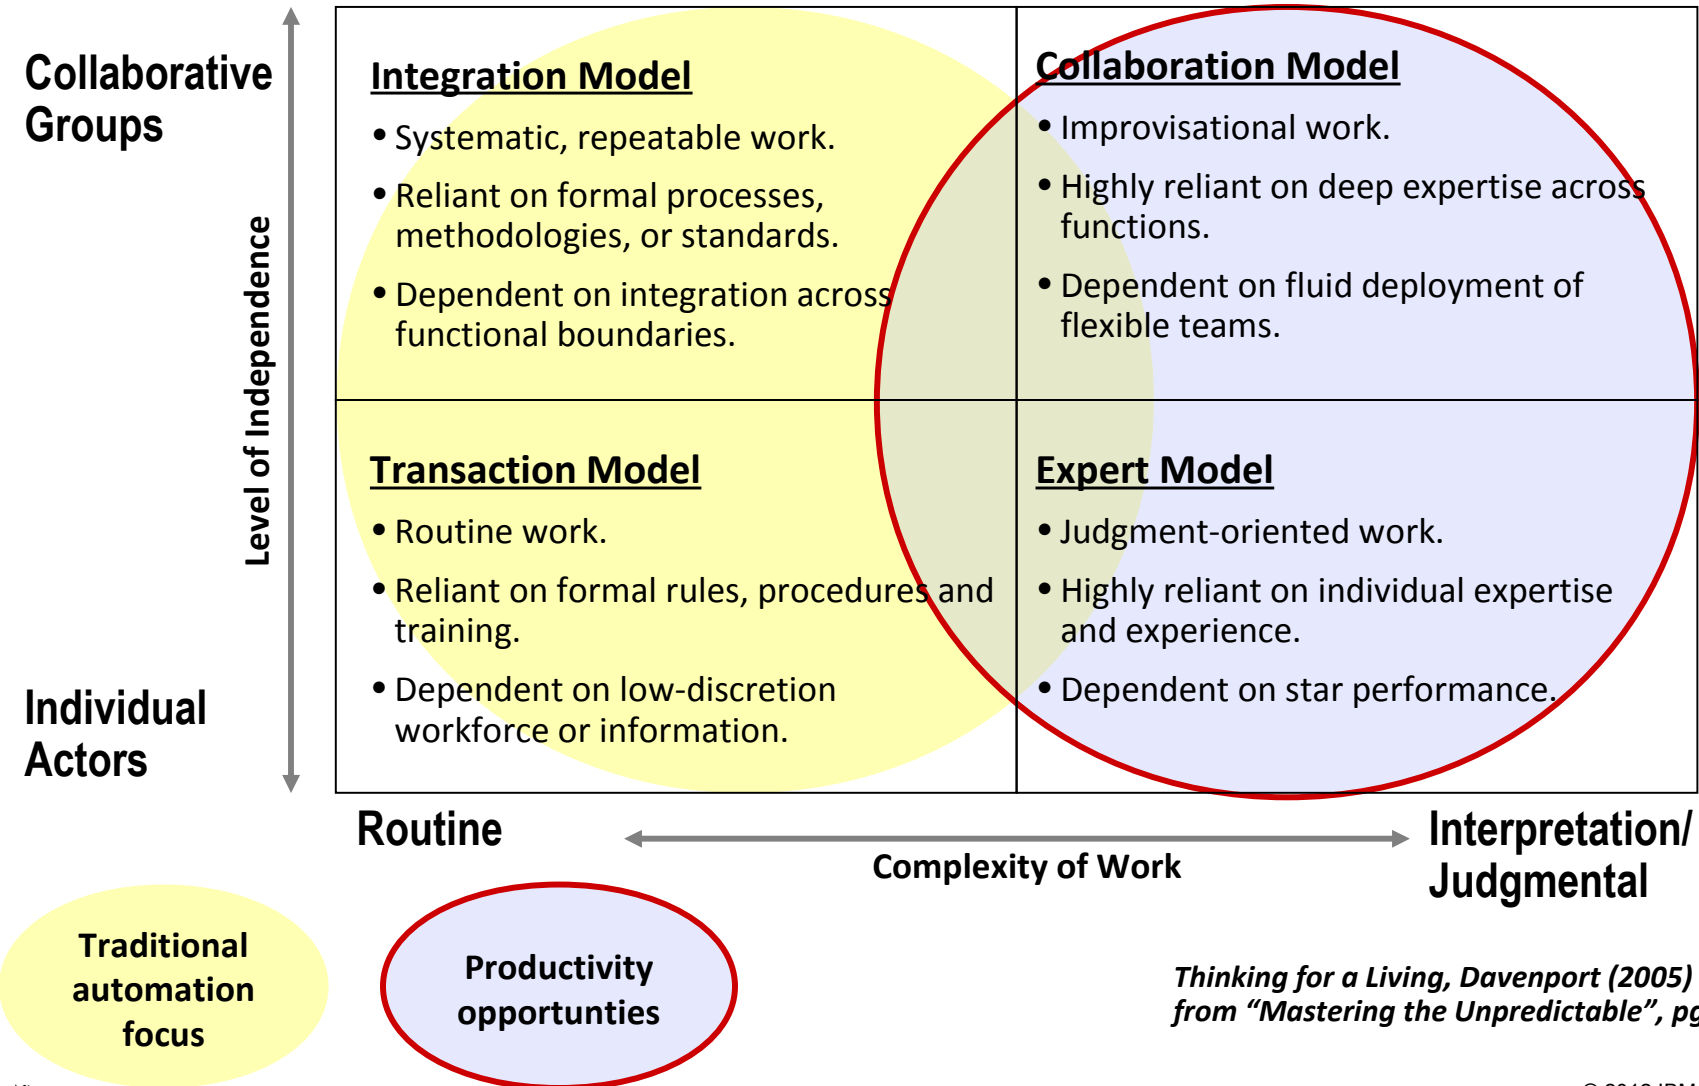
Collaborative Groups

Level of Independence

Individual Actors

Integration Model

• Systematic, repeatable work.

• Reliant on formal processes, methodologies, or standards.

• Dependent on integration across functional boundaries.

Collaboration Model

• Improvisational work.

• Highly reliant on deep expertise across functions.

• Dependent on fluid deployment of flexible teams.

Transaction Model

• Routine work.

• Reliant on formal rules, procedures and training.

• Dependent on low-discretion workforce or information.

Expert Model

• Judgment-oriented work.

• Highly reliant on individual expertise and experience.

• Dependent on star performance.

Routine

Complexity of Work

Interpretation/ Judgmental

Traditional automation focus

Productivity opportunties

Thinking for a Living, Davenport (2005)
from "Mastering the Unpredictable", pg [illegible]

© 2010 IBM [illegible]